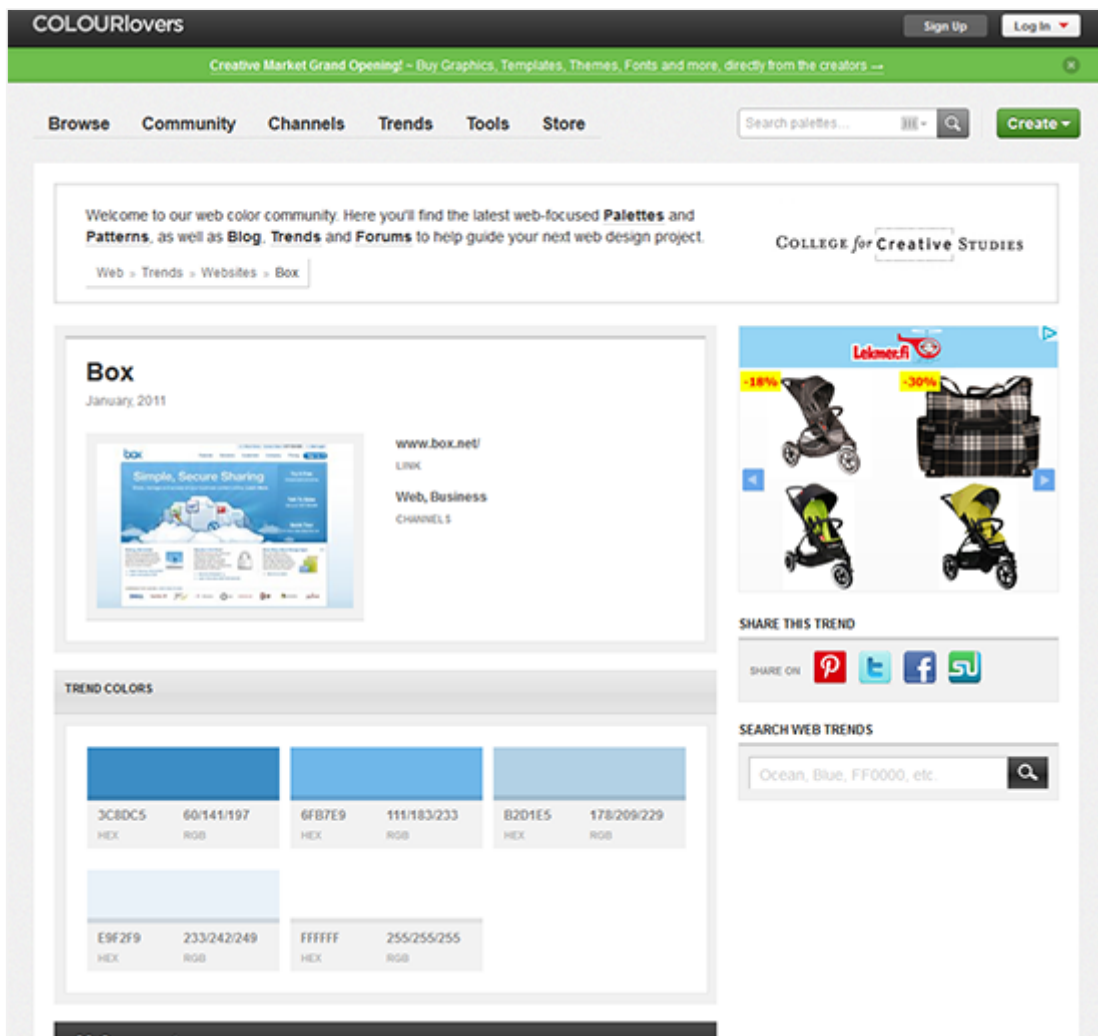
COLOURlovers

Sign Up Log In

Creative Market Grand Opening! ~ Buy Graphics, Templates, Themes, Fonts and more, directly from the creators →

Browse Community Channels Trends Tools Store

Search palettes...

Create

Welcome to our web color community. Here you'll find the latest web-focused Palettes and Patterns, as well as Blog, Trends and Forums to help guide your next web design project.

Web » Trends » Websites » Box

COLLEGE for Creative STUDIES

Box

January, 2011

box

Simple, Secure Sharing

www.box.net/

LINK

Web, Business

CHANNELS

Lekmer.fi

-18%

-30%

SHARE THIS TREND

SHARE ON

SEARCH WEB TRENDS

Ocean, Blue, FF0000, etc.

TREND COLORS

| 3C8DC5 HEX | 60/141/197 RGB |
|---|---|
| 6FB7E9 HEX | 111/183/233 RGB |
| B2D1E5 HEX | 178/209/229 RGB |
| E9F2F9 HEX | 233/242/249 RGB |
| FFFFFF HEX | 255/255/255 RGB |